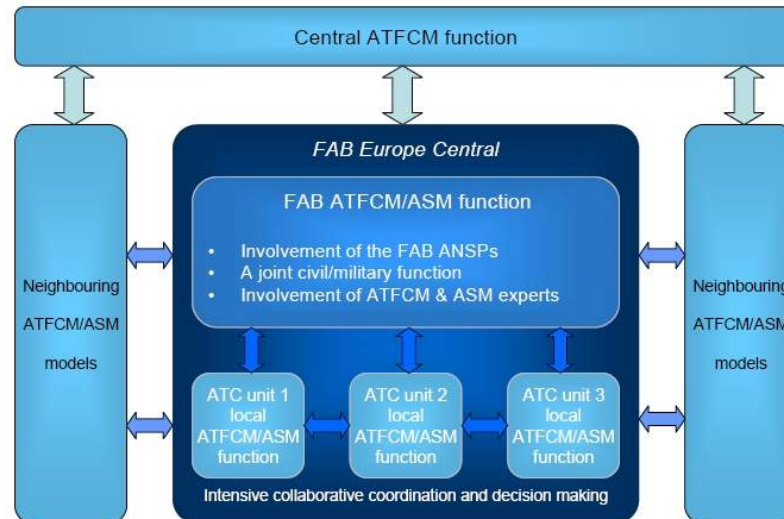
Central ATFCM function

Neighbouring ATFCM/ASM models

FAB Europe Central

FAB ATFCM/ASM function

- Involvement of the FAB ANSPs
- A joint civil/military function
- Involvement of ATFCM & ASM experts

ATC unit 1 local ATFCM/ASM function

ATC unit 2 local ATFCM/ASM function

ATC unit 3 local ATFCM/ASM function

Intensive collaborative coordination and decision making

Neighbourin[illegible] ATFCM/AS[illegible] models